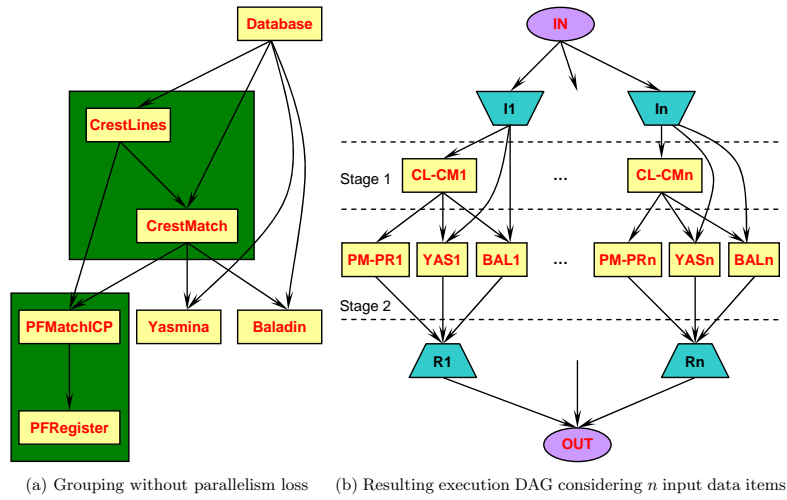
Database

CrestLines

CrestMatch

PFMatchICP

PFRegister

Yasmina

Baladin

(a) Grouping without parallelism loss

IN

I1

In

Stage 1

CL-CM1

...

CL-CMn

PM-PR1

YAS1

BAL1

...

PM-PRn

YASn

BALn

Stage 2

R1

Rn

OUT

(b) Resulting execution DAG considering $n$ input data items